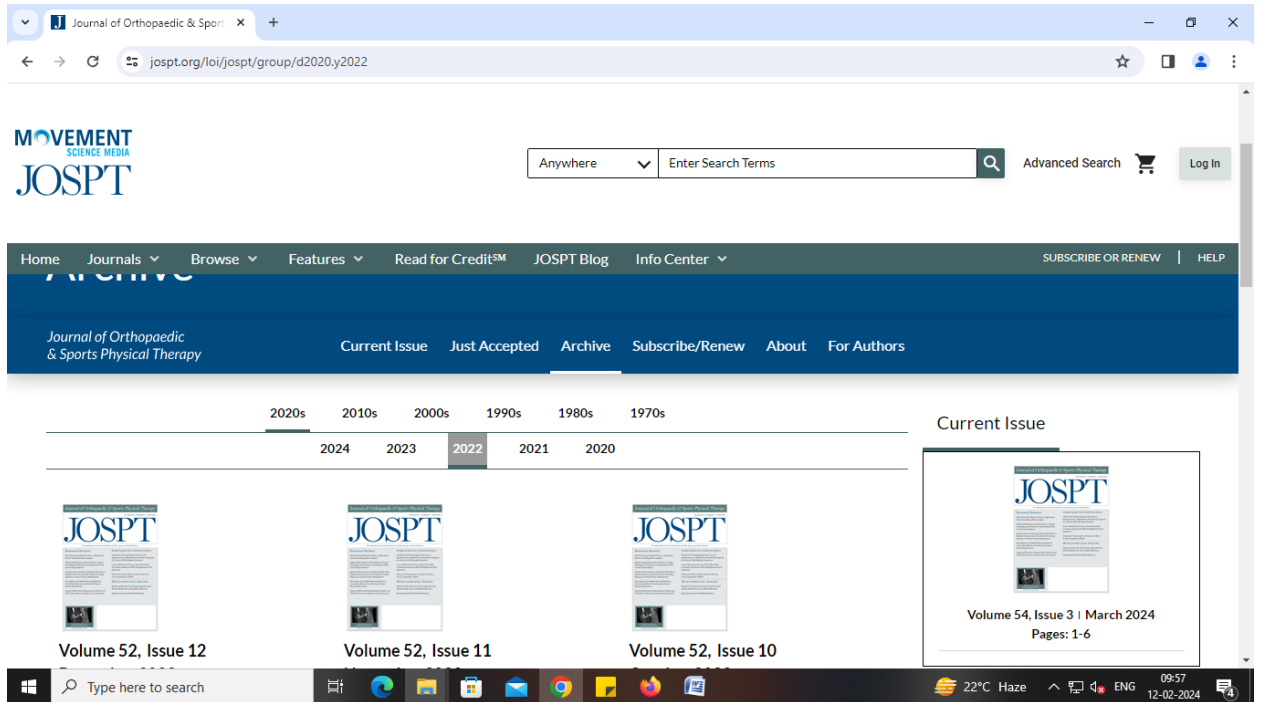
Journal of Orthopaedic & Spor

jospt.org/loi/jospt/group/d2020.y2022

MOVEMENT SCIENCE MEDIA
JOSPT

Anywhere
Enter Search Terms
Advanced Search
Log In

Home Journals Browse Features Read for Credit℠ JOSPT Blog Info Center
SUBSCRIBE OR RENEW | HELP

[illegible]

Journal of Orthopaedic & Sports Physical Therapy

Current Issue Just Accepted Archive Subscribe/Renew About For Authors

2020s 2010s 2000s 1990s 1980s 1970s

2024 2023 2022 2021 2020

JOSPT
Volume 52, Issue 12
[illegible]

JOSPT
Volume 52, Issue 11
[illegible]

JOSPT
Volume 52, Issue 10
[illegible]

Current Issue

JOSPT
Volume 54, Issue 3 | March 2024
Pages: 1-6

Type here to search
22°C Haze ENG 09:57 12-02-2024